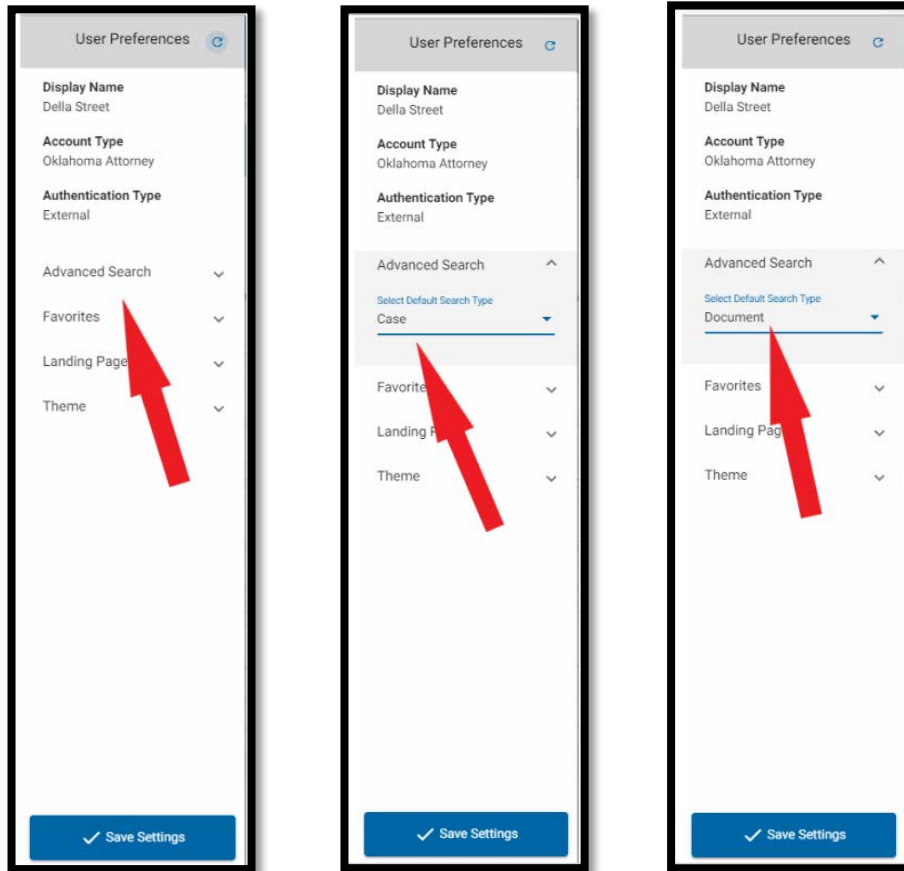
User Preferences

Display Name
Della Street

Account Type
Oklahoma Attorney

Authentication Type
External

Advanced Search

Favorites

Landing Page

Theme

Save Settings

User Preferences

Display Name
Della Street

Account Type
Oklahoma Attorney

Authentication Type
External

Advanced Search

Select Default Search Type
Case

Favorite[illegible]

Landing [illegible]

Theme

Save Settings

User Preferences

Display Name
Della Street

Account Type
Oklahoma Attorney

Authentication Type
External

Advanced Search

Select Default Search Type
Document

Favorites

Landing Pag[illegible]

Theme

Save Settings